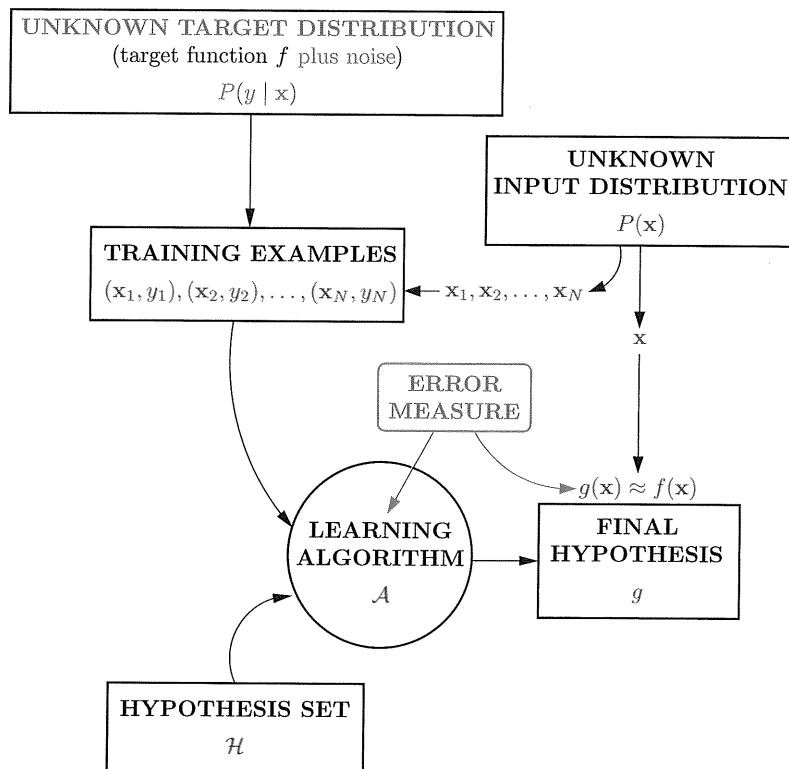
UNKNOWN TARGET DISTRIBUTION
(target function $f$ plus noise)
$P(y \mid \mathbf{x})$

UNKNOWN
INPUT DISTRIBUTION
$P(\mathbf{x})$

TRAINING EXAMPLES
$(\mathbf{x}_1, y_1), (\mathbf{x}_2, y_2), \ldots, (\mathbf{x}_N, y_N)$

$\mathbf{x}_1, \mathbf{x}_2, \ldots, \mathbf{x}_N$

$\mathbf{x}$

ERROR
MEASURE

$g(\mathbf{x}) \approx f(\mathbf{x})$

LEARNING
ALGORITHM
$\mathcal{A}$

FINAL
HYPOTHESIS
$g$

HYPOTHESIS SET
$\mathcal{H}$